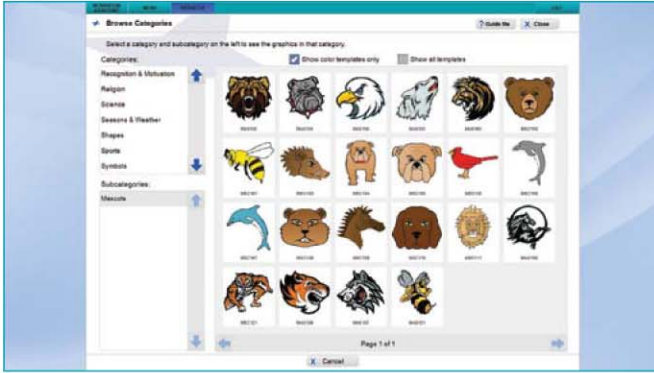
Browse Categories

? Guide Me

X Close

Select a category and subcategory on the left to see the graphics in that category.

Categories:

Recognition & Motivation

Religion

Science

Seasons & Weather

Shapes

Sports

Symbols

Subcategories:

Mascots

Show color templates only

Show all templates

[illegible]

Page 1 of 1

X Cancel